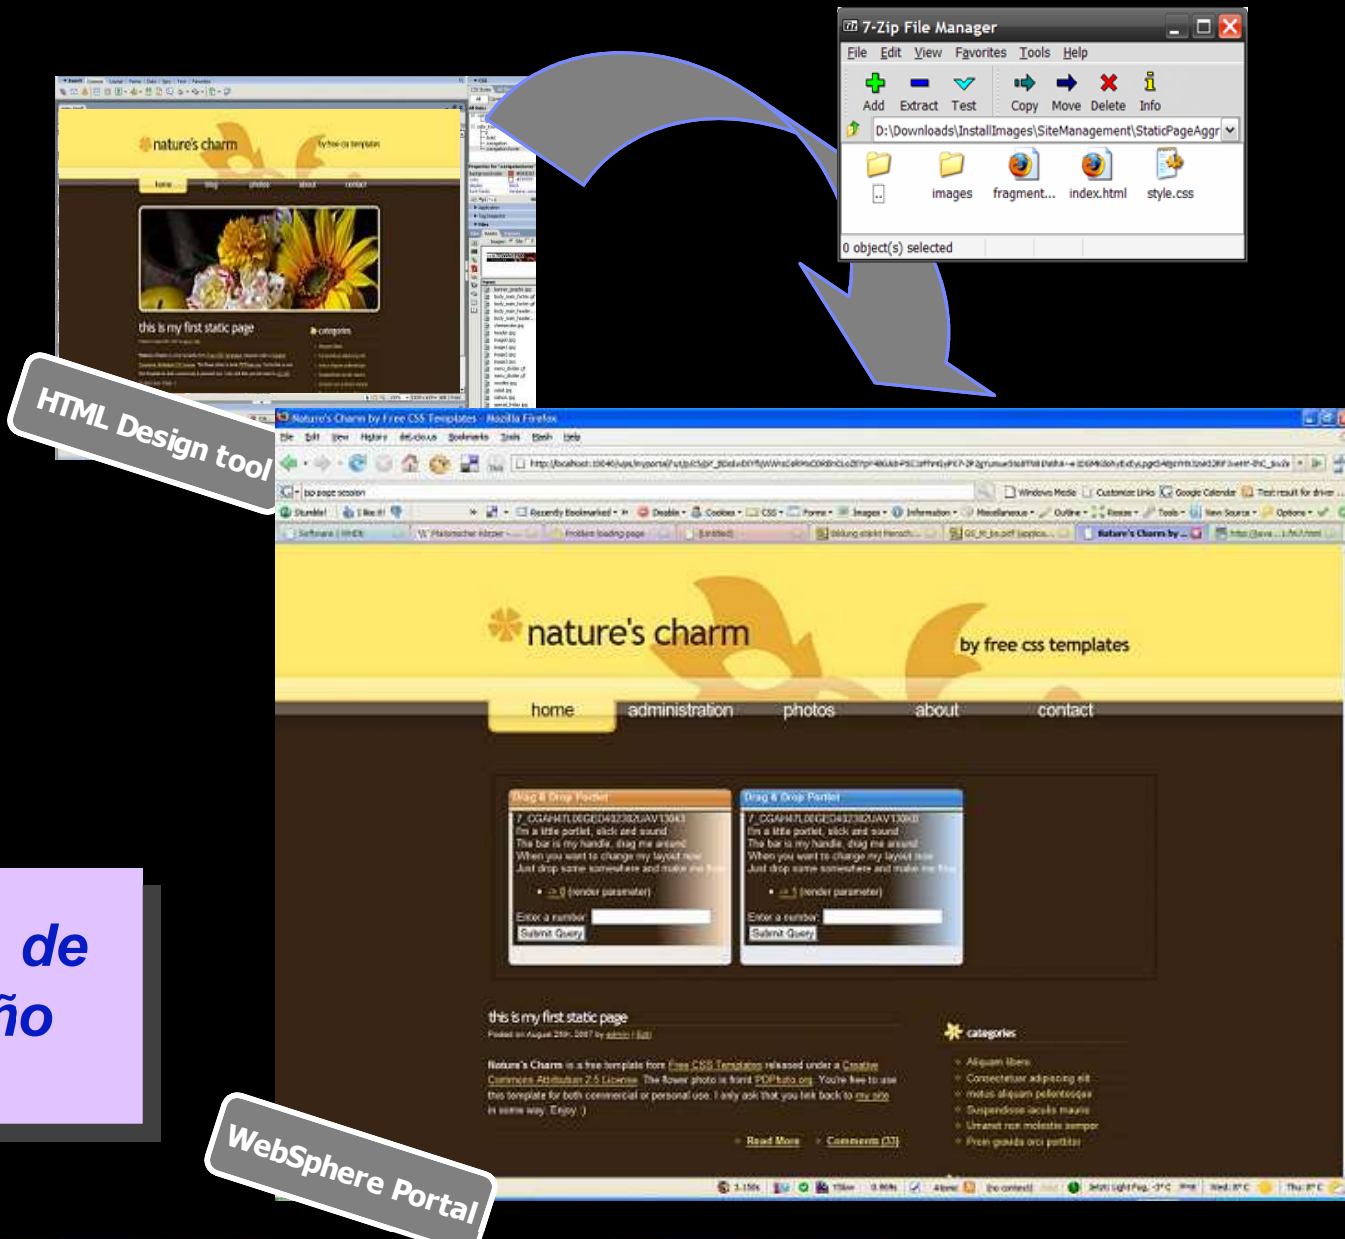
nature's charm

by free css templates

home

this is my first static page

categories

HTML Design tool

7-Zip File Manager

File Edit View Favorites Tools Help

Add Extract Test Copy Move Delete Info

D:\Downloads\InstallImages\SiteManagement\StaticPageAggr

images fragment... index.html style.css

0 object(s) selected

Nature's Charm by Free CSS Templates - Mozilla Firefox

nature's charm

by free css templates

home administration photos about contact

Drag & Drop Portlet

Drag & Drop Portlet

Enter a number:

Submit Query

Enter a number:

Submit Query

this is my first static page

categories

Read More

Comments (33)

de

ño

WebSphere Portal